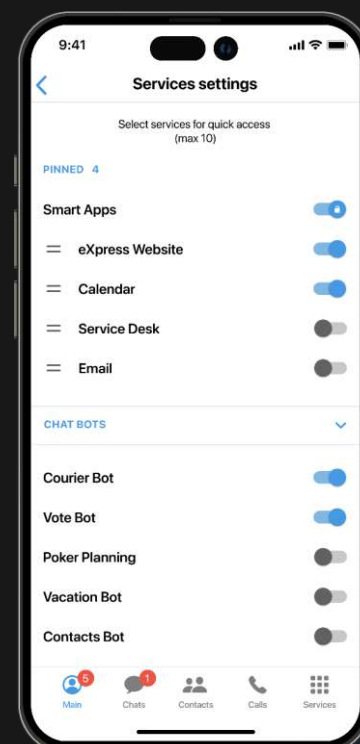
9:41

Services settings

Select services for quick access (max 10)

PINNED 4

Smart Apps

eXpress Website

Calendar

Service Desk

Email

CHAT BOTS

Courier Bot

Vote Bot

Poker Planning

Vacation Bot

Contacts Bot

5 Main
1 Chats
Contacts
Calls
Services